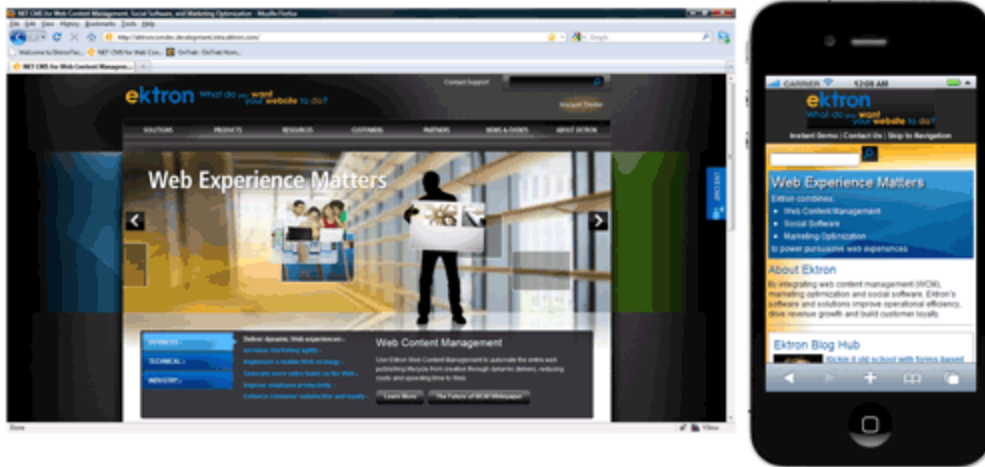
.NET CMS for Web Content Management, Social Software, and Marketing Optimization - Mozilla Firefox

File Edit View History Bookmarks Tools Help

http://ektron.cmsdev.development.ektron.com/

Google

Welcome to EktronTec... .NET CMS for Web Con... OnTrak: OnTrak Hom...

.NET CMS for Web Content Managem...

ektron What do you want your website to do?

Contact Support

Request Demo

SOLUTIONS PRODUCTS RESOURCES CUSTOMERS PARTNERS NEWS & EVENTS ABOUT EKTRON

Web Experience Matters

CONTACT

BUSINESS

TECHNICAL

INDUSTRY

Deliver dynamic Web experiences

Increase marketing agility

Implement a mobile Web strategy

Generate more sales leads on the Web

Improve employee productivity

Enhance customer satisfaction and loyalty

Web Content Management

Use Ektron Web Content Management to automate the entire web publishing lifecycle from creation through dynamic delivery, reducing costs and spending time to Web.

Learn More

The Future of WCM Whitepaper

Done

CARRIER 12:00 AM

ektron What do you want your website to do?

Instant Demo | Contact Us | Skip to Navigation

Web Experience Matters

Ektron combines:

• Web Content Management

• Social Software

• Marketing Optimization

to power persuasive web experiences

About Ektron

By integrating web content management (WCM), marketing optimization and social software, Ektron's software and solutions improve operational efficiency, drive revenue growth and build customer loyalty.

Ektron Blog Hub

Kickin it old school with forms based